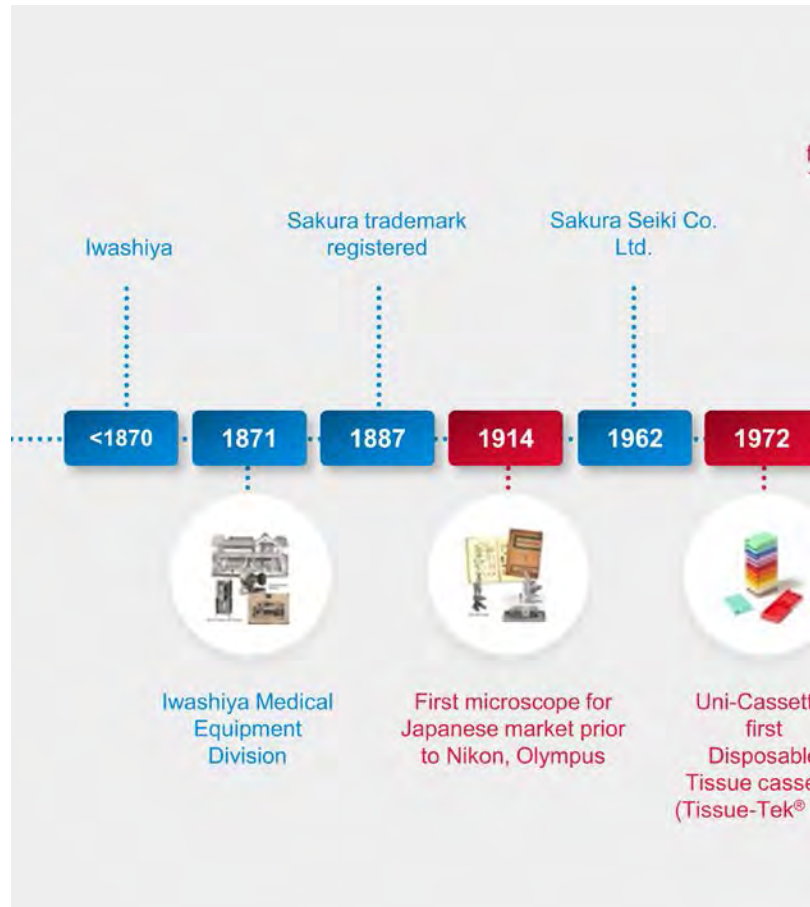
Iwashiya

Sakura trademark registered

Sakura Seiki Co. Ltd.

<1870

1871

1887

1914

1962

1972

Iwashiya Medical Equipment Division

First microscope for Japanese market prior to Nikon, Olympus

Uni-Casset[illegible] first Disposabl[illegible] Tissue cass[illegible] (Tissue-Tek® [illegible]